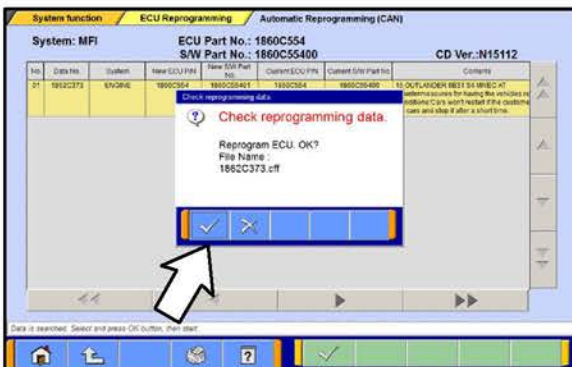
System function | ECU Reprogramming | Automatic Reprogramming (CAN)

System: MFI

ECU Part No.: 1860C554
S/W Part No.: 1860C55400

CD Ver.:N15112

| No. | Data No. | System | New ECU P/N | New S/W Part No. | Current ECU P/N | Current S/W Part No. | Contents |
|---|---|---|---|---|---|---|---|
| 01 | 1862C373 | ENGINE | 1860C554 | 1860C55401 | 1860C554 | 1860C55400 | 15 OUTLANDER BB31 S4 MIVEC AT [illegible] |

Check reprogramming data.

Check reprogramming data.

Reprogram ECU. OK?
File Name :
1862C373.cff

Data is searched. Select and press OK button, then start.